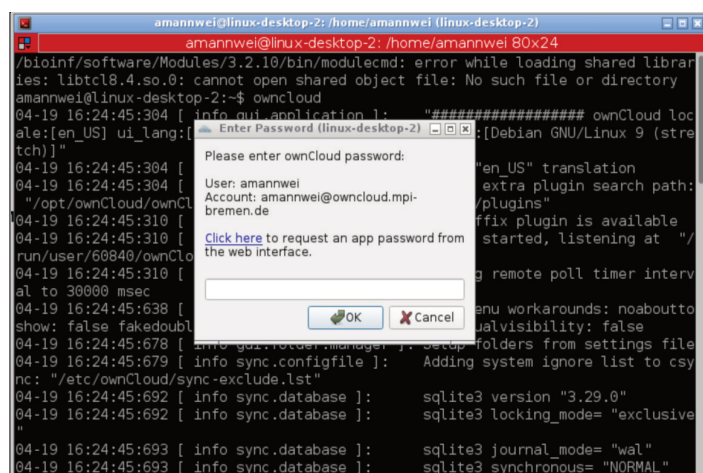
amannwei@linux-desktop-2: /home/amannwei (linux-desktop-2)

amannwei@linux-desktop-2: /home/amannwei 80x24

/bioinf/software/Modules/3.2.10/bin/modulecmd: error while loading shared libraries: libtcl8.4.so.0: cannot open shared object file: No such file or directory
amannwei@linux-desktop-2:~$ owncloud
04-19 16:24:45:304 [ info gui.application ]: "################# ownCloud locale:[en_US] ui_lang:[ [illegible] :[Debian GNU/Linux 9 (stretch)]"
04-19 16:24:45:304 [ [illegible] "en_US" translation
04-19 16:24:45:304 [ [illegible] extra plugin search path: "/opt/ownCloud/ownCl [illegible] /plugins"
04-19 16:24:45:310 [ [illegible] ffix plugin is available
04-19 16:24:45:310 [ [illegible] started, listening at "/run/user/60840/ownClo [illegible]
04-19 16:24:45:310 [ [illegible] g remote poll timer interval to 30000 msec
04-19 16:24:45:638 [ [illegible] enu workarounds: noabouttoshow: false fakedoubl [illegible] ualvisibility: false
04-19 16:24:45:678 [ info gui.foldermanager ]: Setup folders from settings file
04-19 16:24:45:679 [ info sync.configfile ]: Adding system ignore list to csync: "/etc/ownCloud/sync-exclude.lst"
04-19 16:24:45:692 [ info sync.database ]: sqlite3 version "3.29.0"
04-19 16:24:45:692 [ info sync.database ]: sqlite3 locking_mode= "exclusive"
04-19 16:24:45:693 [ info sync.database ]: sqlite3 journal_mode= "wal"
04-19 16:24:45:693 [ info sync.database ]: sqlite3 synchronous= "NORMAL"

Enter Password (linux-desktop-2)

Please enter ownCloud password:

User: amannwei
Account: amannwei@owncloud.mpi-bremen.de

Click here to request an app password from the web interface.

OK
Cancel